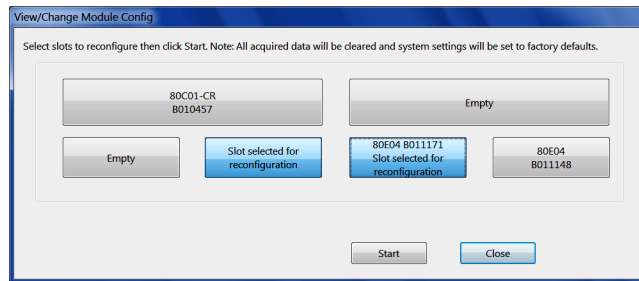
View/Change Module Config

Select slots to reconfigure then click Start. Note: All acquired data will be cleared and system settings will be set to factory defaults.

80C01-CR
B010457

Empty

Empty

Slot selected for reconfiguration

80E04 B011171
Slot selected for reconfiguration

80E04
B011148

Start

Close